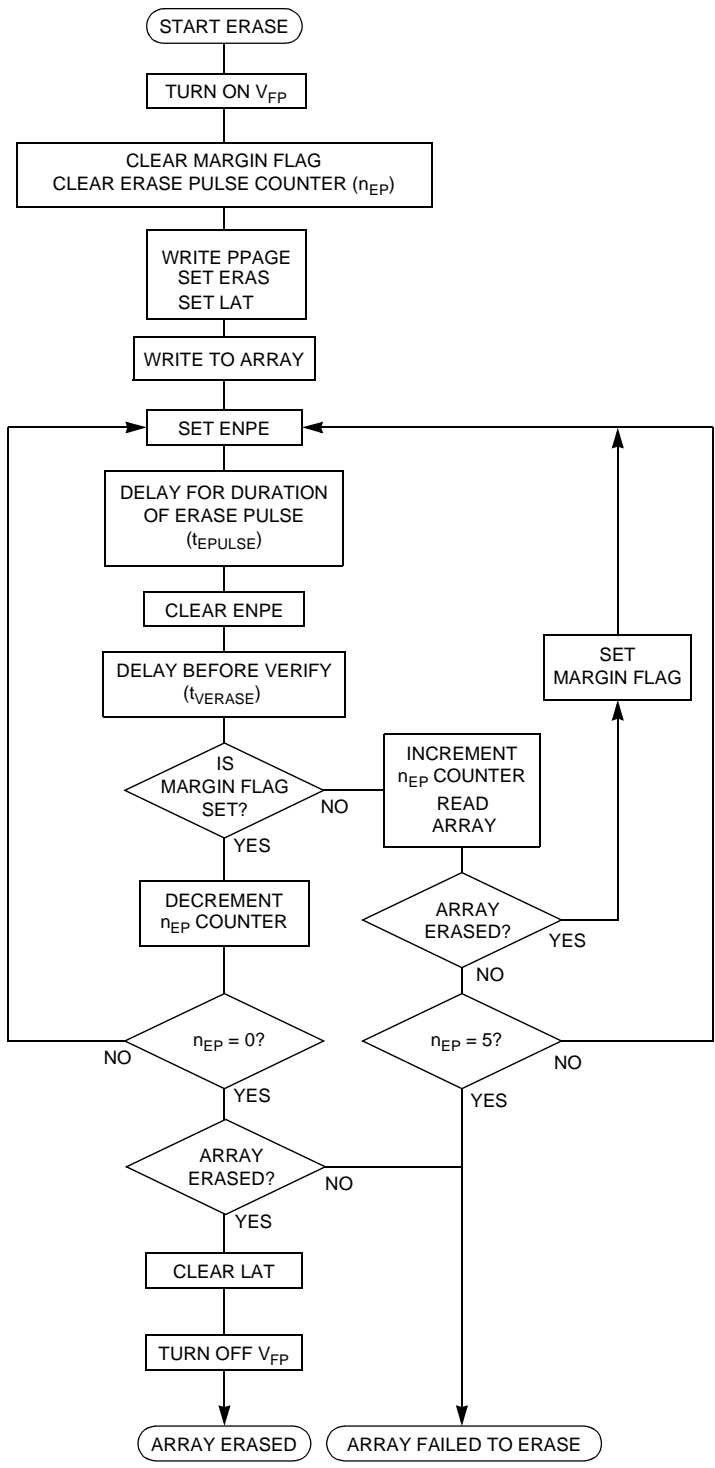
START ERASE

TURN ON $V_{FP}$

CLEAR MARGIN FLAG
CLEAR ERASE PULSE COUNTER ($n_{EP}$)

WRITE PPAGE
SET ERAS
SET LAT

WRITE TO ARRAY

SET ENPE

DELAY FOR DURATION OF ERASE PULSE ($t_{EPULSE}$)

CLEAR ENPE

DELAY BEFORE VERIFY ($t_{VERASE}$)

IS MARGIN FLAG SET?

NO

INCREMENT $n_{EP}$ COUNTER
READ ARRAY

SET MARGIN FLAG

YES

DECREMENT $n_{EP}$ COUNTER

ARRAY ERASED?

YES

NO

$n_{EP} = 0$?

NO

$n_{EP} = 5$?

NO

YES

YES

ARRAY ERASED?

NO

YES

CLEAR LAT

TURN OFF $V_{FP}$

ARRAY ERASED

ARRAY FAILED TO ERASE